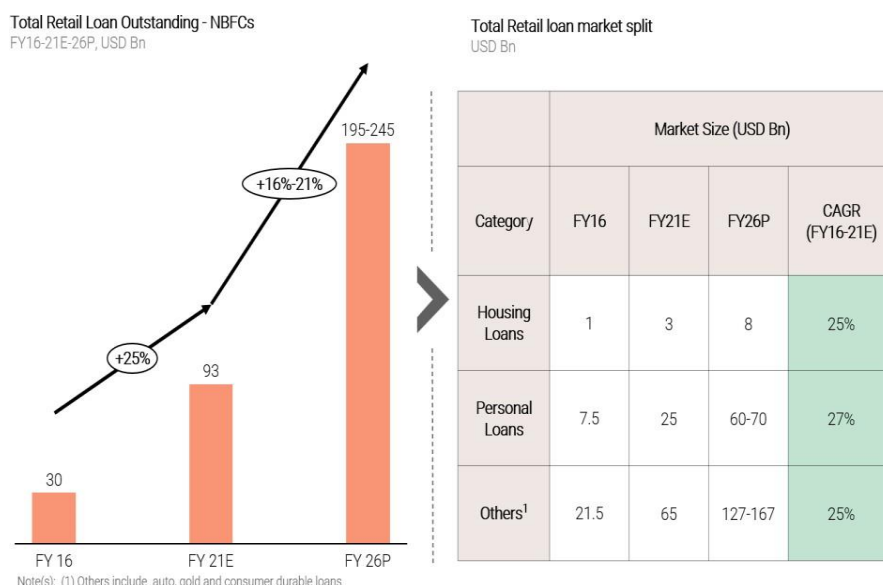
Total Retail Loan Outstanding - NBFCs
FY16-21E-26P, USD Bn

195-245

+16%-21%

93

+25%

30

FY 16
FY 21E
FY 26P

Note(s): (1) Others include auto, gold and consumer durable loans

Total Retail loan market split
USD Bn

| | Market Size (USD Bn) | | | |
|---|---|---|---|---|
| Category | FY16 | FY21E | FY26P | CAGR (FY16-21E) |
| Housing Loans | 1 | 3 | 8 | 25% |
| Personal Loans | 7.5 | 25 | 60-70 | 27% |
| Others$^1$ | 21.5 | 65 | 127-167 | 25% |